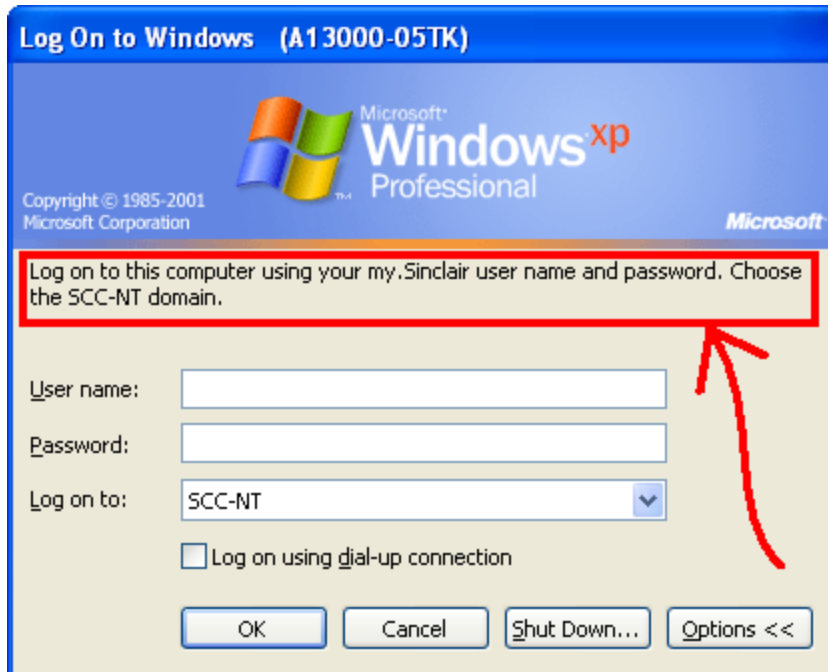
Log On to Windows (A13000-05TK)

Microsoft Windows xp Professional

Copyright © 1985-2001 Microsoft Corporation

Microsoft

Log on to this computer using your my.Sinclair user name and password. Choose the SCC-NT domain.

User name:

Password:

Log on to: SCC-NT

Log on using dial-up connection

OK

Cancel

Shut Down...

Options <<